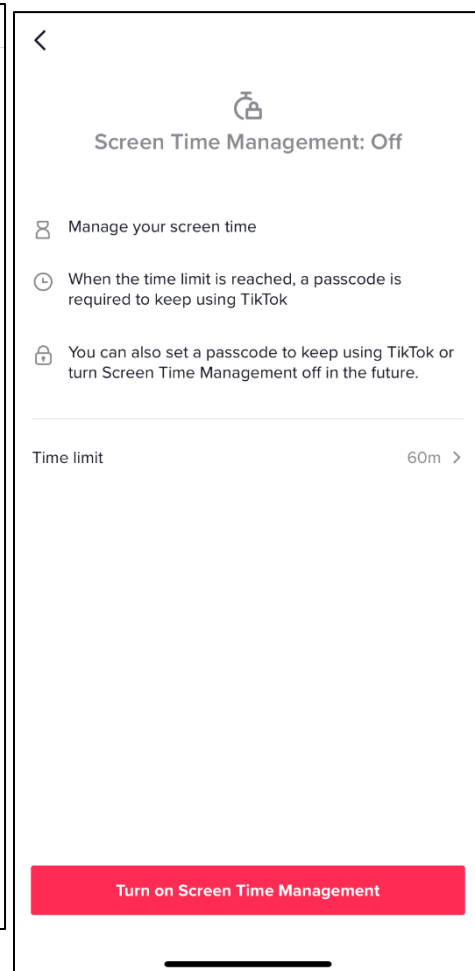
Screen Time Management: Off

Manage your screen time

When the time limit is reached, a passcode is required to keep using TikTok

You can also set a passcode to keep using TikTok or turn Screen Time Management off in the future.

Time limit 60m

Turn on Screen Time Management